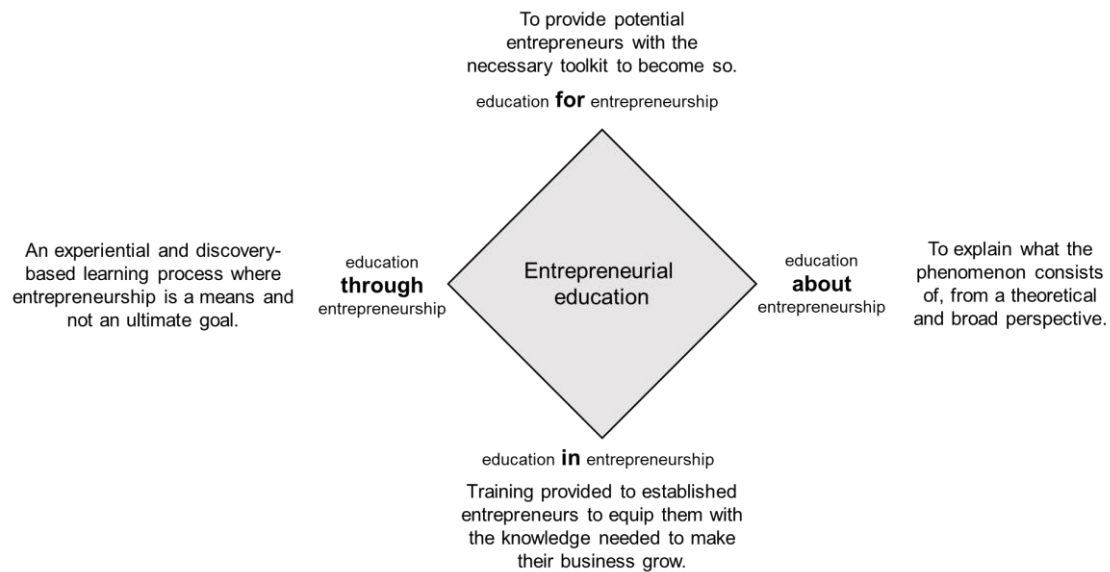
To provide potential entrepreneurs with the necessary toolkit to become so.

education **for** entrepreneurship

An experiential and discovery-based learning process where entrepreneurship is a means and not an ultimate goal.

education **through** entrepreneurship

Entrepreneurial education

education **about** entrepreneurship

To explain what the phenomenon consists of, from a theoretical and broad perspective.

education **in** entrepreneurship

Training provided to established entrepreneurs to equip them with the knowledge needed to make their business grow.